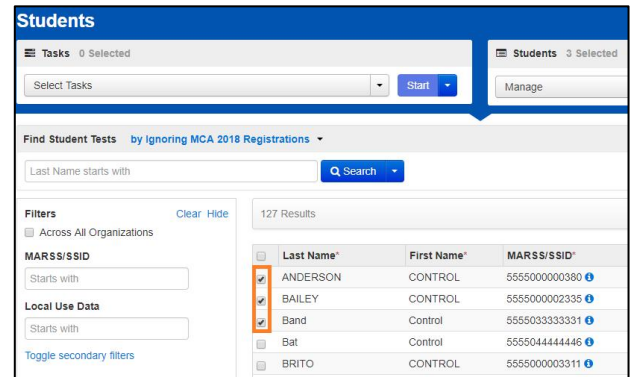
Students

Tasks 0 Selected

Select Tasks

Start

Students 3 Selected

Manage

Find Student Tests by Ignoring MCA 2018 Registrations

Last Name starts with

Search

Filters Clear Hide

Across All Organizations

MARSS/SSID

Starts with

Local Use Data

Starts with

Toggle secondary filters

127 Results

| | Last Name* | First Name* | MARSS/SSID* |
|---|---|---|---|
| ☑ | ANDERSON | CONTROL | 5555000000380 |
| ☑ | BAILEY | CONTROL | 5555000002335 |
| ☑ | Band | Control | 5555033333331 |
| ☐ | Bat | Control | 5555044444446 |
| ☐ | BRITO | CONTROL | 5555000003311 |